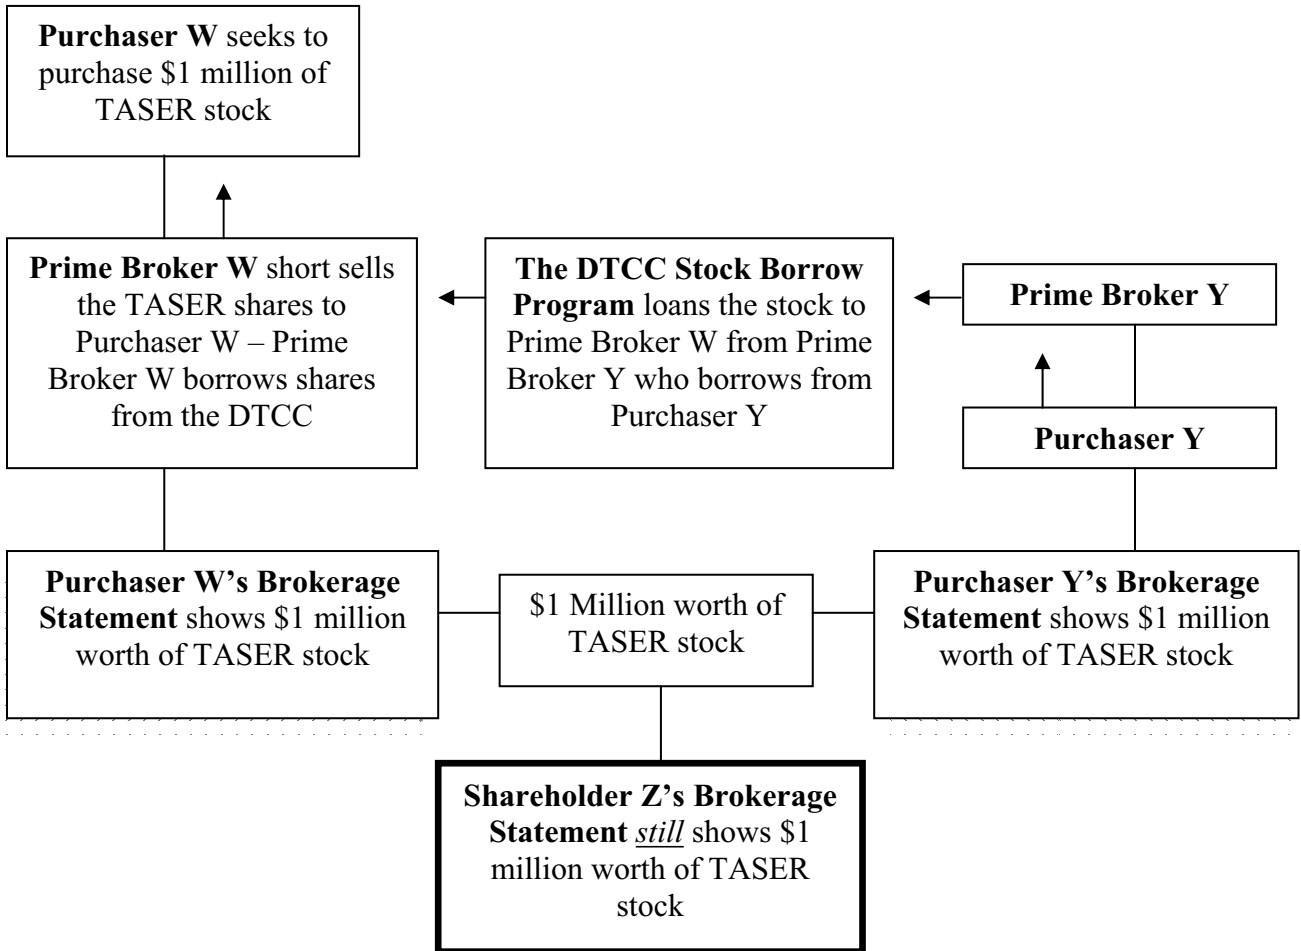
**Purchaser W** seeks to purchase \$1 million of TASER stock

**Prime Broker W** short sells the TASER shares to Purchaser W – Prime Broker W borrows shares from the DTCC

**The DTCC Stock Borrow Program** loans the stock to Prime Broker W from Prime Broker Y who borrows from Purchaser Y

**Prime Broker Y**

**Purchaser Y**

**Purchaser W's Brokerage Statement** shows \$1 million worth of TASER stock

\$1 Million worth of TASER stock

**Purchaser Y's Brokerage Statement** shows \$1 million worth of TASER stock

**Shareholder Z's Brokerage Statement** *still* shows \$1 million worth of TASER stock